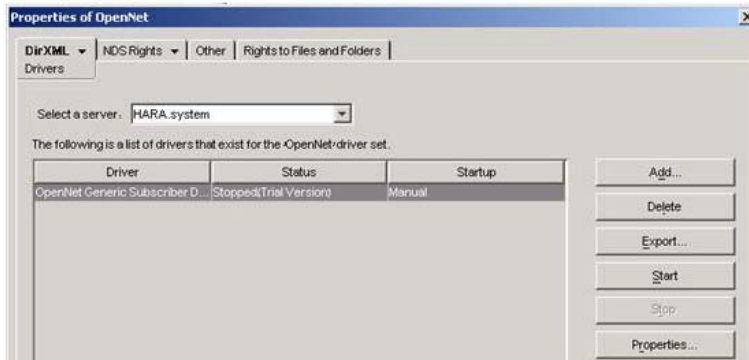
Properties of OpenNet

DirXML ▾ | NDS Rights ▾ | Other | Rights to Files and Folders
Drivers

Select a server: HARA.system

The following is a list of drivers that exist for the ‹OpenNet› driver set.

| Driver | Status | Startup |
|---|---|---|
| OpenNet Generic Subscriber D... | Stopped(Trial Version) | Manual |

Add...
Delete
Export...
Start
Stop
Properties...